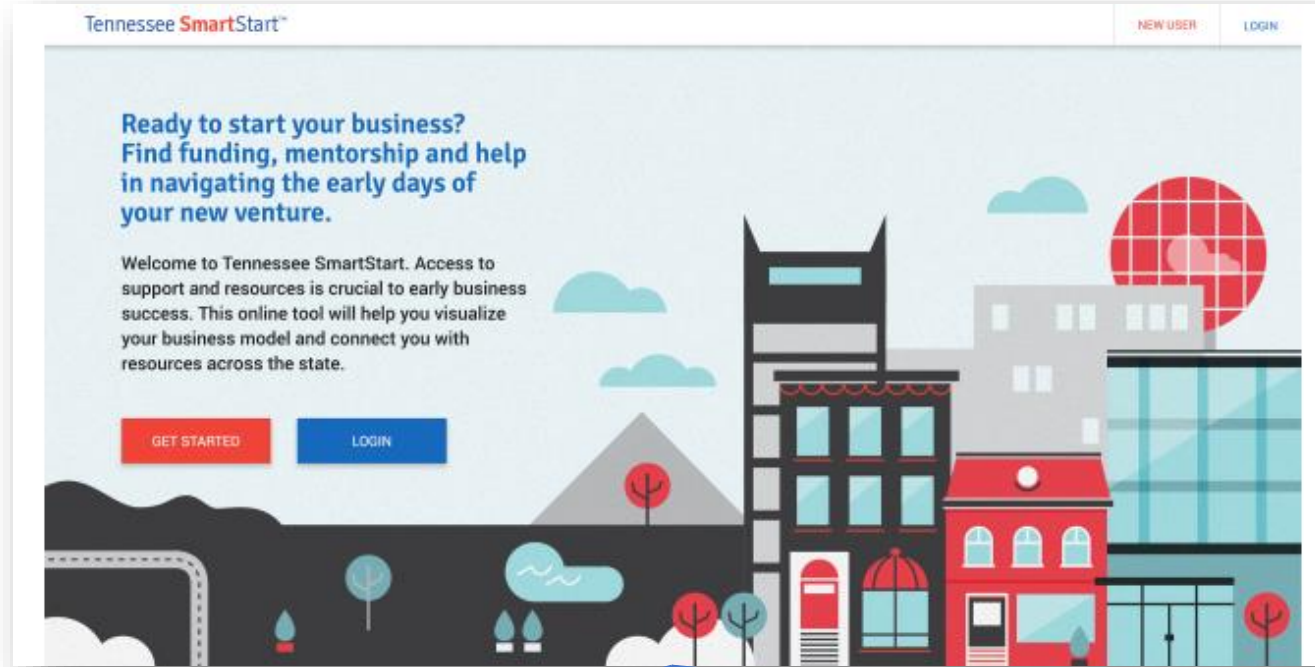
Tennessee SmartStart™

NEW USER

LOGIN

Ready to start your business? Find funding, mentorship and help in navigating the early days of your new venture.

Welcome to Tennessee SmartStart. Access to support and resources is crucial to early business success. This online tool will help you visualize your business model and connect you with resources across the state.

GET STARTED

LOGIN